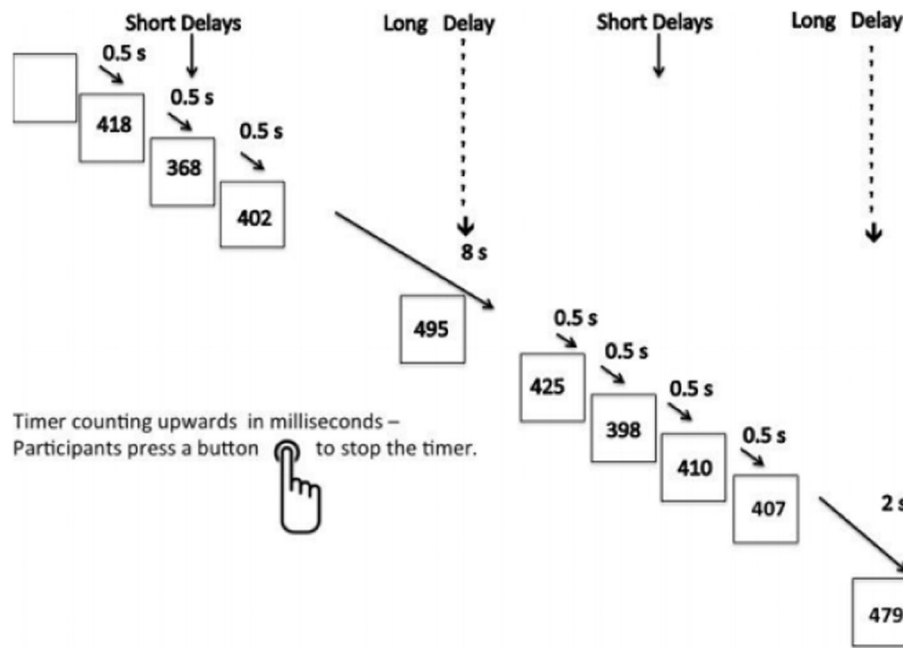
Short Delays

Long Delay

Short Delays

Long Delay

0.5 s

418

0.5 s

368

0.5 s

402

8 s

495

0.5 s

425

0.5 s

398

0.5 s

410

0.5 s

407

2 s

479

Timer counting upwards in milliseconds – Participants press a button to stop the timer.